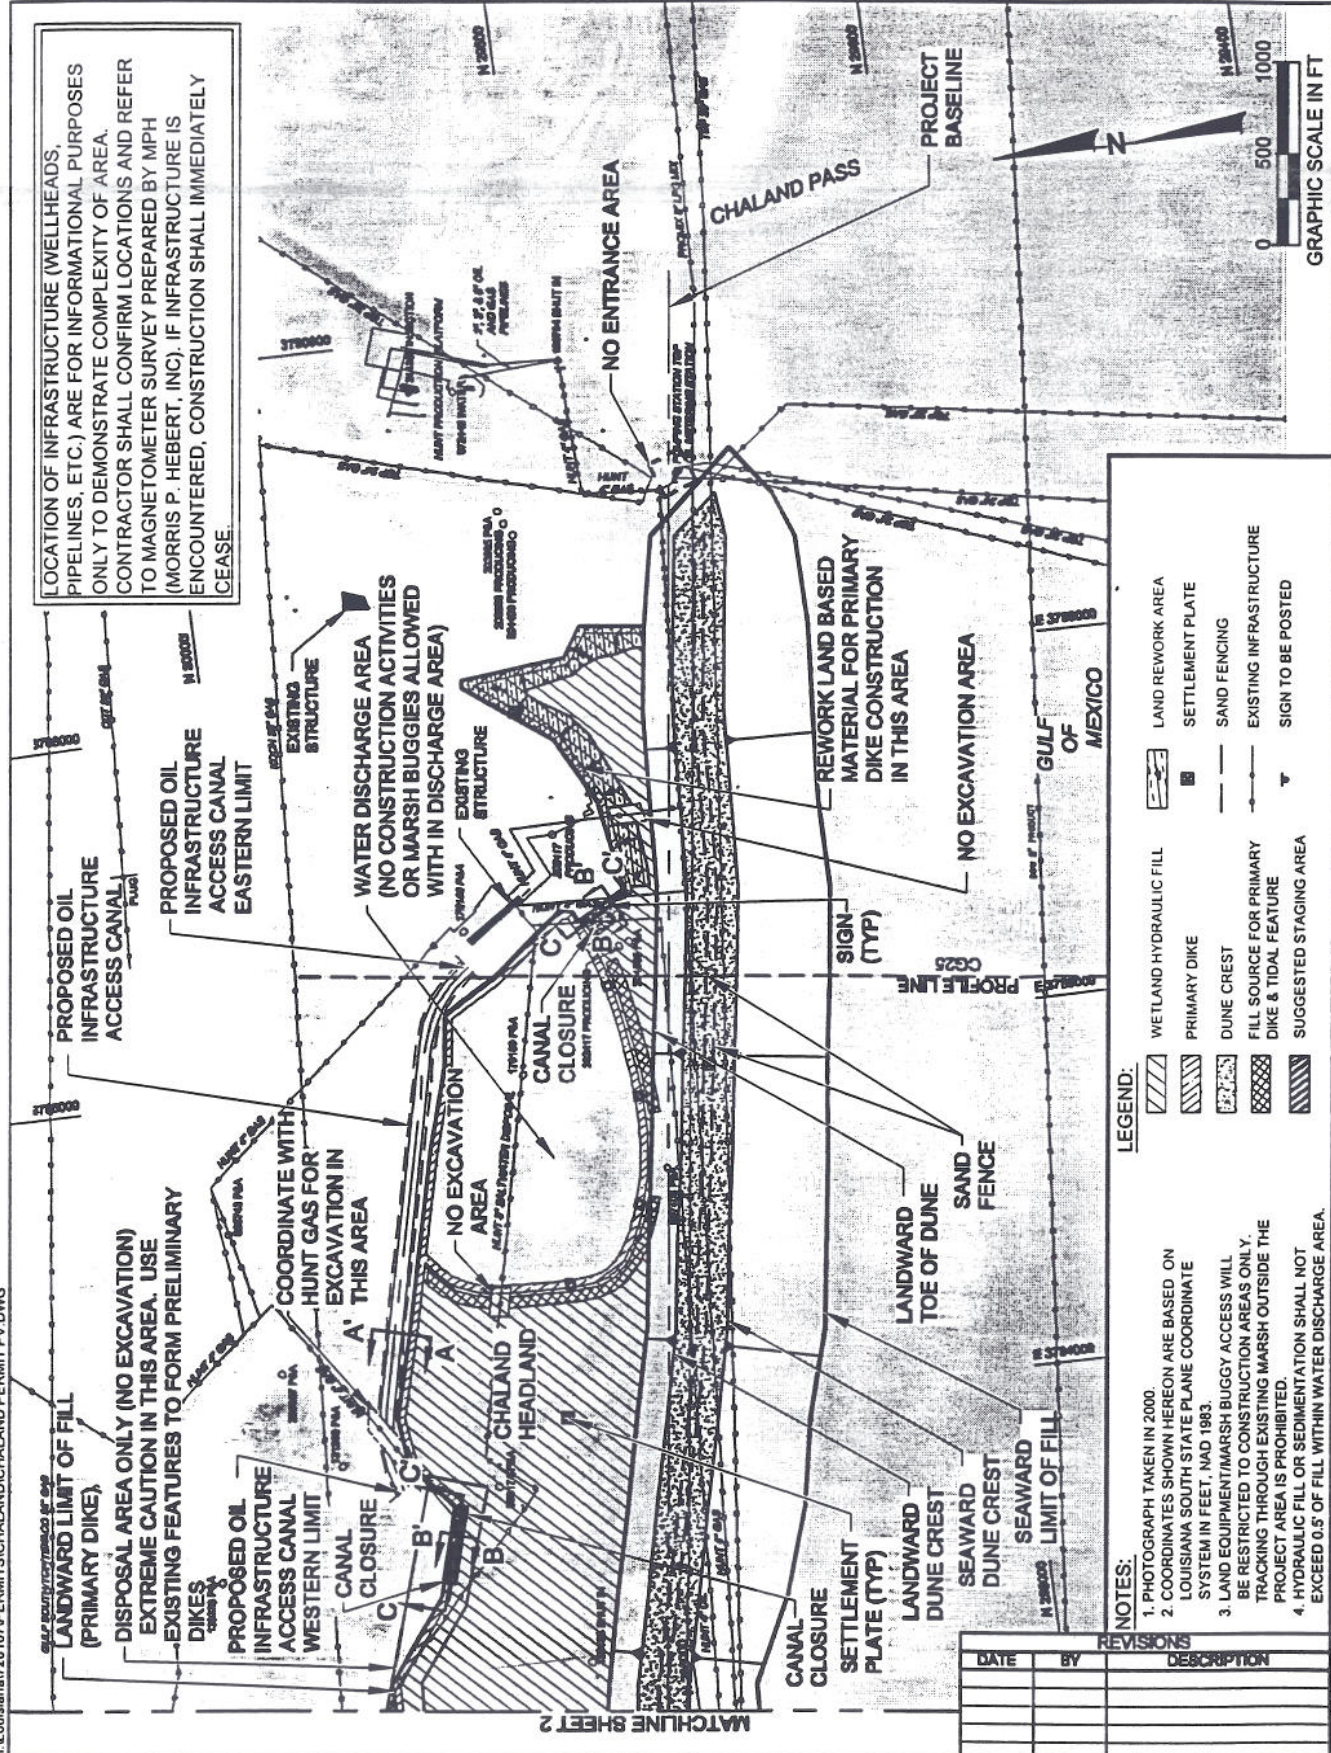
LOCATION OF INFRASTRUCTURE (WELLHEADS, PIPELINES, ETC.) ARE FOR INFORMATIONAL PURPOSES ONLY TO DEMONSTRATE COMPLEXITY OF AREA. CONTRACTOR SHALL CONFIRM LOCATIONS AND REFER TO MAGNETOMETER SURVEY PREPARED BY MPH (MORRIS P. HEBERT, INC). IF INFRASTRUCTURE IS ENCOUNTERED, CONSTRUCTION SHALL IMMEDIATELY CEASE.

LANDWARD LIMIT OF FILL (PRIMARY DIKE)

DISPOSAL AREA ONLY (NO EXCAVATION) EXTREME CAUTION IN THIS AREA. USE EXISTING FEATURES TO FORM PRELIMINARY DIKES

PROPOSED OIL INFRASTRUCTURE ACCESS CANAL WESTERN LIMIT

CANAL CLOSURE

COORDINATE WITH HUNT GAS FOR EXCAVATION IN THIS AREA

PROPOSED OIL INFRASTRUCTURE ACCESS CANAL

PROPOSED OIL INFRASTRUCTURE ACCESS CANAL EASTERN LIMIT

EXISTING STRUCTURE

EXISTING STRUCTURE

WATER DISCHARGE AREA (NO CONSTRUCTION ACTIVITIES OR MARSH BUGGIES ALLOWED WITH IN DISCHARGE AREA)

NO EXCAVATION AREA

CANAL CLOSURE

CHALAND HEADLAND

A A' B B' C C'

NO ENTRANCE AREA

CHALAND PASS

PROJECT BASELINE

REWORK LAND BASED MATERIAL FOR PRIMARY DIKE CONSTRUCTION IN THIS AREA

NO EXCAVATION AREA

GULF OF MEXICO

SIGN (TYP)

PROFILE LINE CG25

CANAL CLOSURE

SETTLEMENT PLATE (TYP)

LANDWARD DUNE CREST

SEAWARD DUNE CREST

SEAWARD LIMIT OF FILL

LANDWARD TOE OF DUNE

SAND FENCE

N 299000 N 298000 N 296000 N 295000
E 3780000 E 3784000 E 3786000 E 3788000 E 3790000

N

0 500 1000
GRAPHIC SCALE IN FT

MATCHLINE SHEET 2

LEGEND:
WETLAND HYDRAULIC FILL
PRIMARY DIKE
DUNE CREST
FILL SOURCE FOR PRIMARY DIKE & TIDAL FEATURE
SUGGESTED STAGING AREA
LAND REWORK AREA
SETTLEMENT PLATE
SAND FENCING
EXISTING INFRASTRUCTURE
SIGN TO BE POSTED

NOTES:
1. PHOTOGRAPH TAKEN IN 2000.
2. COORDINATES SHOWN HEREON ARE BASED ON LOUISIANA SOUTH STATE PLANE COORDINATE SYSTEM IN FEET, NAD 1983.
3. LAND EQUIPMENT/MARSH BUGGY ACCESS WILL BE RESTRICTED TO CONSTRUCTION AREAS ONLY. TRACKING THROUGH EXISTING MARSH OUTSIDE THE PROJECT AREA IS PROHIBITED.
4. HYDRAULIC FILL OR SEDIMENTATION SHALL NOT EXCEED 0.5' OF FILL WITHIN WATER DISCHARGE AREA.

REVISIONS
| DATE | BY | DESCRIPTION |
|---|---|---|
| | | |